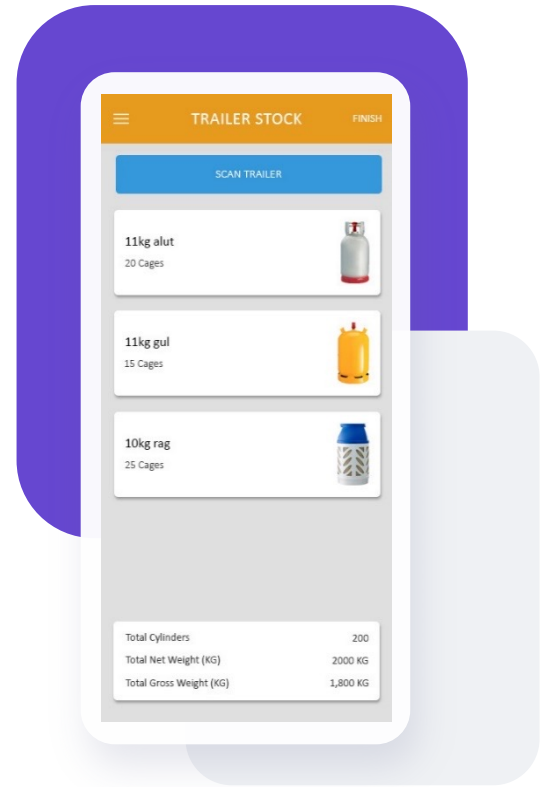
TRAILER STOCK
FINISH

SCAN TRAILER

11kg alut
20 Cages

11kg gul
15 Cages

10kg rag
25 Cages

| | |
|---|---|
| Total Cylinders | 200 |
| Total Net Weight (KG) | 2000 KG |
| Total Gross Weight (KG) | 1,800 KG |